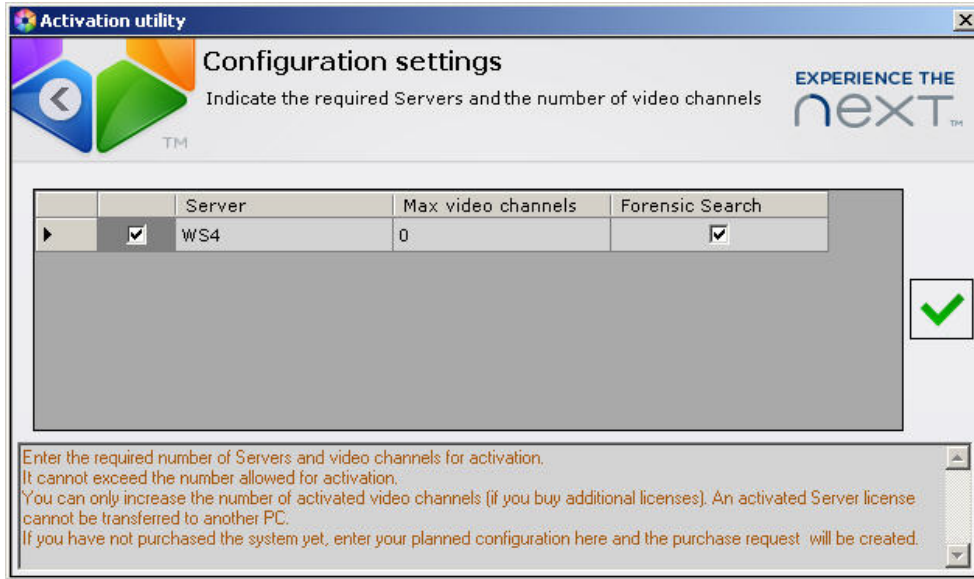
Activation utility

TM

Configuration settings

Indicate the required Servers and the number of video channels

EXPERIENCE THE
next TM

| | | Server | Max video channels | Forensic Search |
|---|---|---|---|---|
| ▶ | ☑ | WS4 | 0 | ☑ |

Enter the required number of Servers and video channels for activation.
It cannot exceed the number allowed for activation.
You can only increase the number of activated video channels (if you buy additional licenses). An activated Server license cannot be transferred to another PC.
If you have not purchased the system yet, enter your planned configuration here and the purchase request will be created.